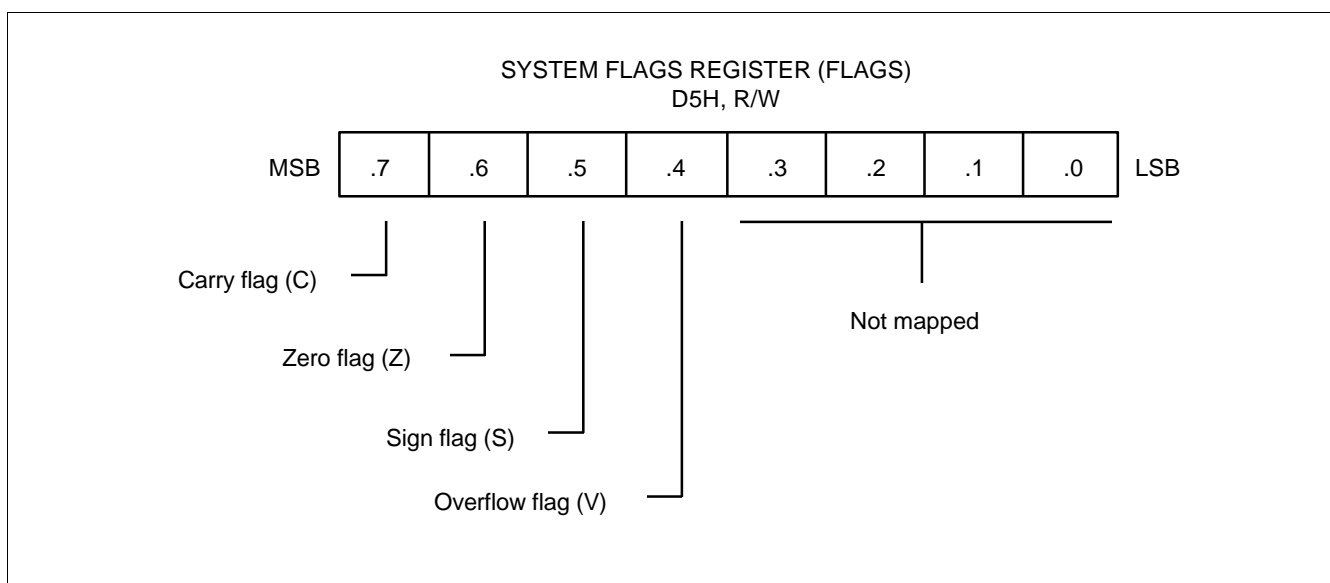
SYSTEM FLAGS REGISTER (FLAGS)
D5H, R/W

MSB

| .7 | .6 | .5 | .4 | .3 | .2 | .1 | .0 |
|---|---|---|---|---|---|---|---|

LSB

Carry flag (C)

Zero flag (Z)

Sign flag (S)

Overflow flag (V)

Not mapped